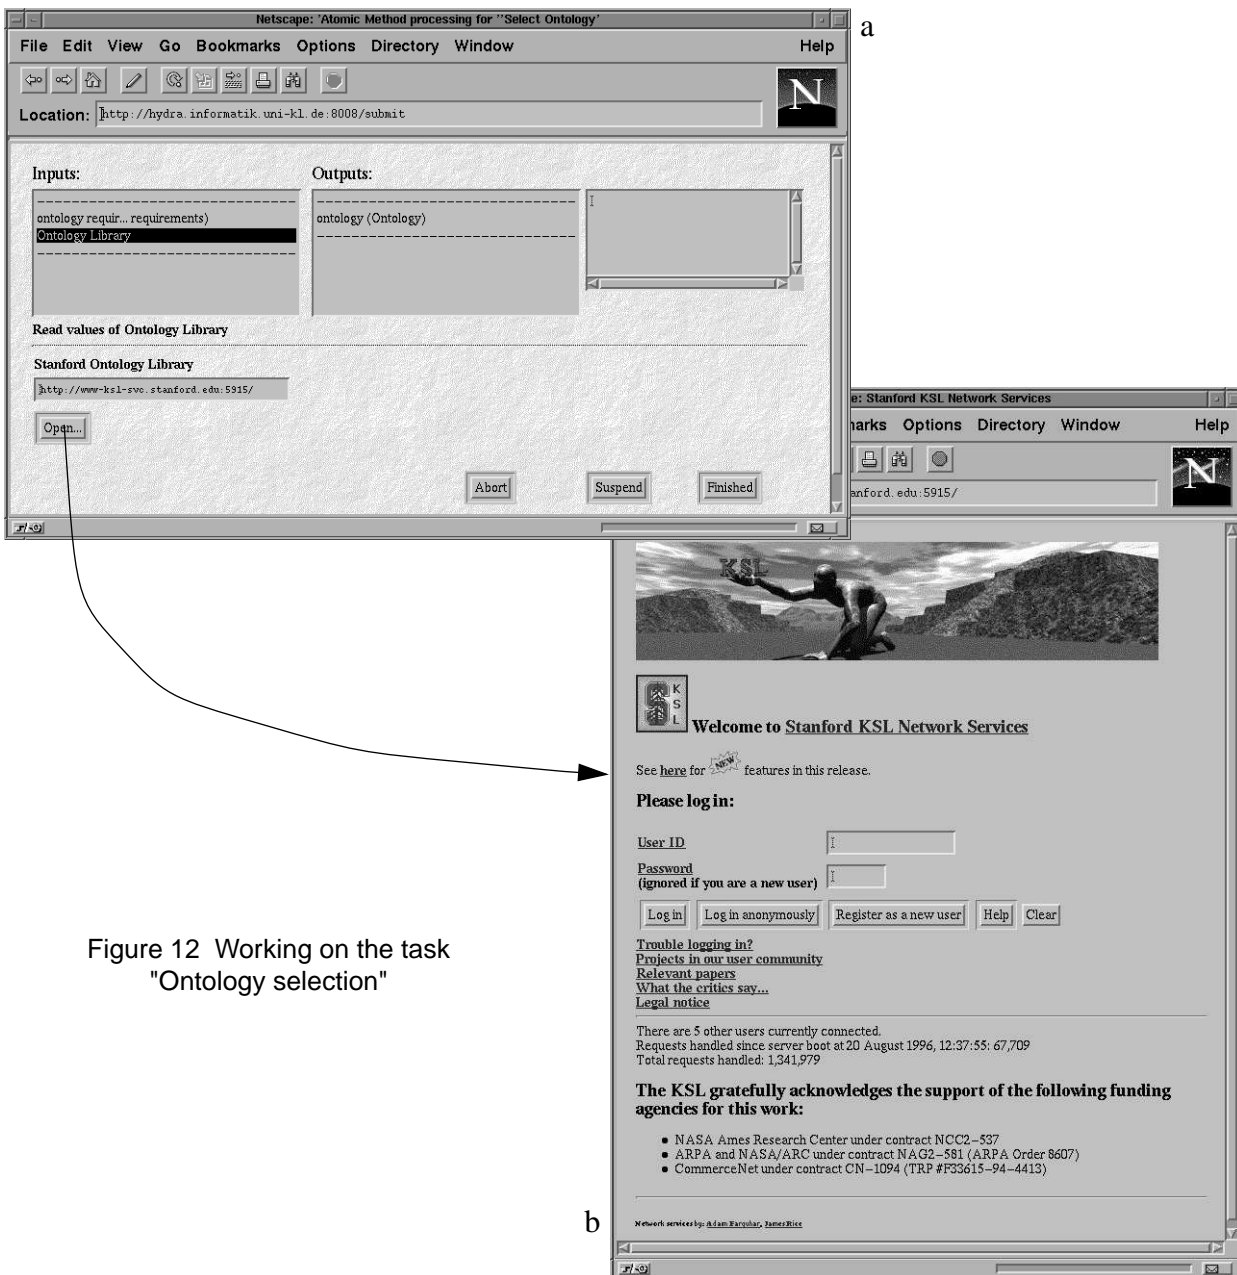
Netscape: 'Atomic Method processing for "Select Ontology'

File Edit View Go Bookmarks Options Directory Window Help

Location: http://hydra.informatik.uni-kl.de:8008/submit

a

Inputs:

ontology requir... requirements)
Ontology Library

Outputs:

ontology (Ontology)

Read values of Ontology Library

Stanford Ontology Library

http://www-ksl-svc.stanford.edu:5915/

Open...

Abort Suspend Finished

e: Stanford KSL Network Services

arks Options Directory Window Help

anford.edu:5915/

KSL

K S L

Welcome to Stanford KSL Network Services

See here for NEW features in this release.

Please log in:

User ID

Password
(ignored if you are a new user)

Log in | Log in anonymously | Register as a new user | Help | Clear

Trouble logging in?
Projects in our user community
Relevant papers
What the critics say...
Legal notice

There are 5 other users currently connected.
Requests handled since server boot at 20 August 1996, 12:37:55: 67,709
Total requests handled: 1,341,979

The KSL gratefully acknowledges the support of the following funding agencies for this work:

• NASA Ames Research Center under contract NCC2–537
• ARPA and NASA/ARC under contract NAG2–581 (ARPA Order 8607)
• CommerceNet under contract CN–1094 (TRP #F33615–94–4413)

Network services by: Adam Farquhar, James Rice

b

Figure 12 Working on the task "Ontology selection"